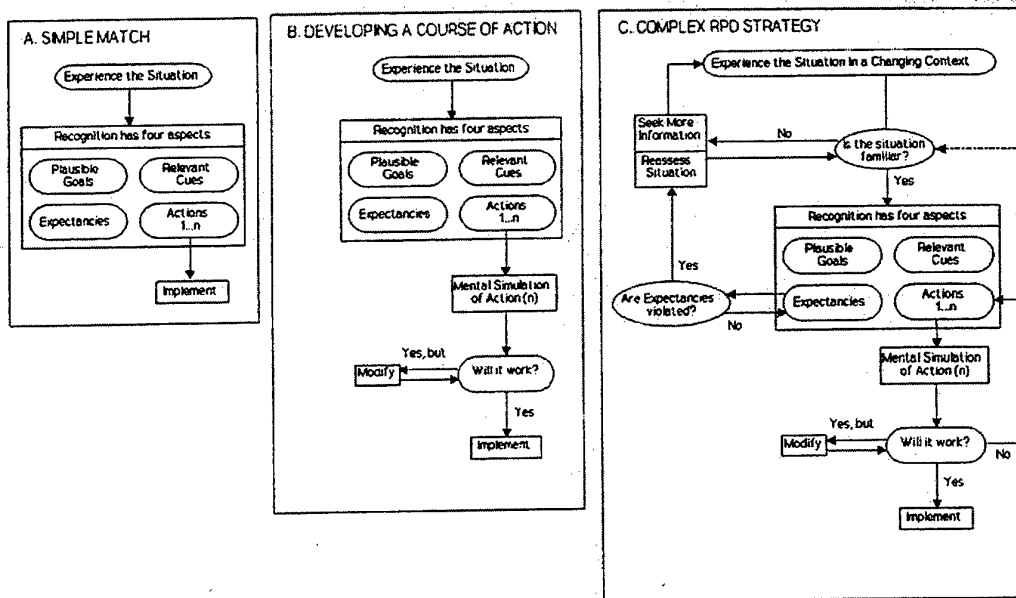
A. SIMPLE MATCH

Experience the Situation

Recognition has four aspects

Plausible Goals

Relevant Cues

Expectancies

Actions 1...n

Implement

B. DEVELOPING A COURSE OF ACTION

Experience the Situation

Recognition has four aspects

Plausible Goals

Relevant Cues

Expectancies

Actions 1...n

Mental Simulation of Action (n)

Yes, but

Modify

Will it work?

Yes

Implement

C. COMPLEX RPD STRATEGY

Experience the Situation in a Changing Context

Seek More Information

Reassess Situation

No

Is the situation familiar?

Yes

Recognition has four aspects

Plausible Goals

Relevant Cues

Yes

Are Expectancies violated?

No

Expectancies

Actions 1...n

Mental Simulation of Action (n)

Yes, but

Modify

Will it work?

No

Yes

Implement